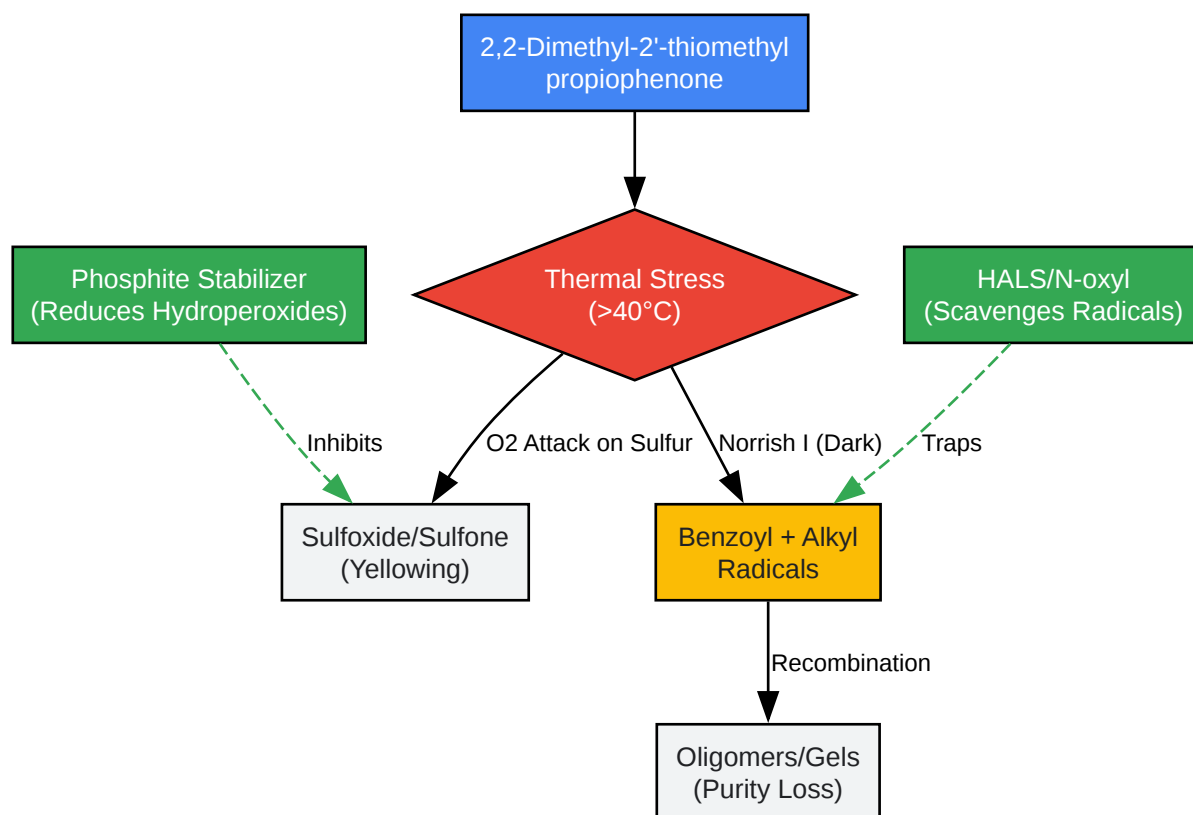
2,2-Dimethyl-2'-thiomethyl propiophenone

Phosphite Stabilizer
(Reduces Hydroperoxides)

Thermal Stress
(>40°C)

HALS/N-oxyl
(Scavenges Radicals)

Inhibits

O2 Attack on Sulfur

Norrish I (Dark)

Traps

Sulfoxide/Sulfone
(Yellowing)

Benzoyl + Alkyl Radicals

Recombination

Oligomers/Gels
(Purity Loss)